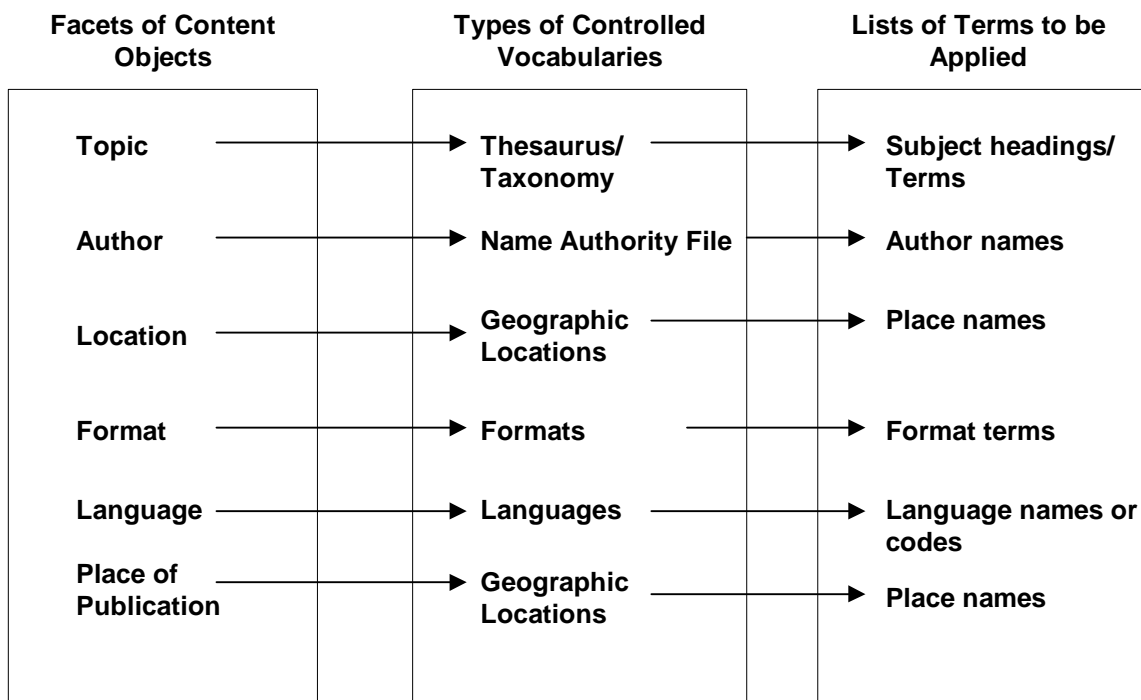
Facets of Content Objects

Topic

Author

Location

Format

Language

Place of Publication

Types of Controlled Vocabularies

Thesaurus/ Taxonomy

Name Authority File

Geographic Locations

Formats

Languages

Geographic Locations

Lists of Terms to be Applied

Subject headings/ Terms

Author names

Place names

Format terms

Language names or codes

Place names